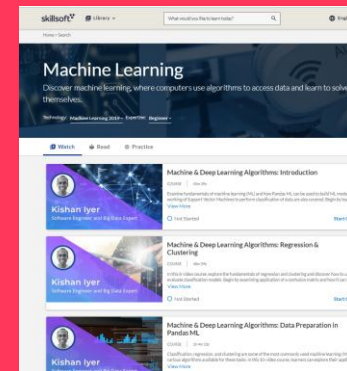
skillsoft Library
What would you like to learn today?
Home › Search

Machine Learning

Discover machine learning, where computers use algorithms to access data and learn to solve themselves.

Technology Machine Learning 2019 Expertise Beginner

Watch Read Practice

Machine & Deep Learning Algorithms: Introduction
COURSE 46m 9s
Examine fundamentals of machine learning (ML) and how Pandas ML can be used to build ML models, working of Support Vector Machines to perform classification of data are also covered. Begin by learning
View More
Not Started
Start
Kishan Iyer
Software Engineer and Big Data Expert

Machine & Deep Learning Algorithms: Regression & Clustering
COURSE 46m 9s
In this 8-video course, explore the fundamentals of regression and clustering and discover how to use a Pandas classification model. Begin by examining applications of a confusion matrix and how it can
View More
Not Started
Start
Kishan Iyer
Software Engineer and Big Data Expert

Machine & Deep Learning Algorithms: Data Preparation in Pandas ML
COURSE 1h 4m 5s
Classification, regression, and clustering are some of the most commonly used machine learning techniques and there are various algorithms available for these tasks. In this 10-video course, learners
View More
Kishan Iyer